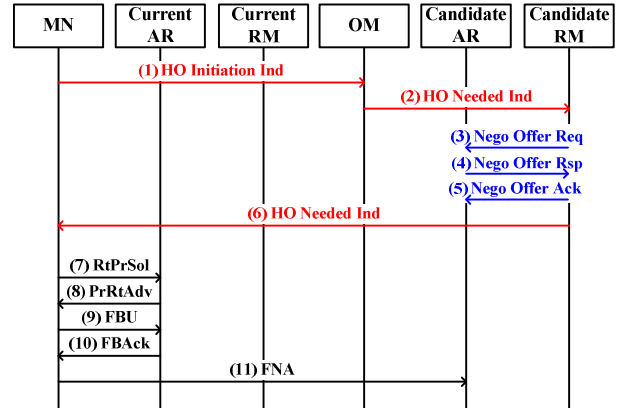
MN

Current AR

Current RM

OM

Candidate AR

Candidate RM

(1) HO Initiation Ind

(2) HO Needed Ind

(3) Nego Offer Req

(4) Nego Offer Rsp

(5) Nego Offer Ack

(6) HO Needed Ind

(7) RtPrSol

(8) PrRtAdv

(9) FBU

(10) FBAck

(11) FNA